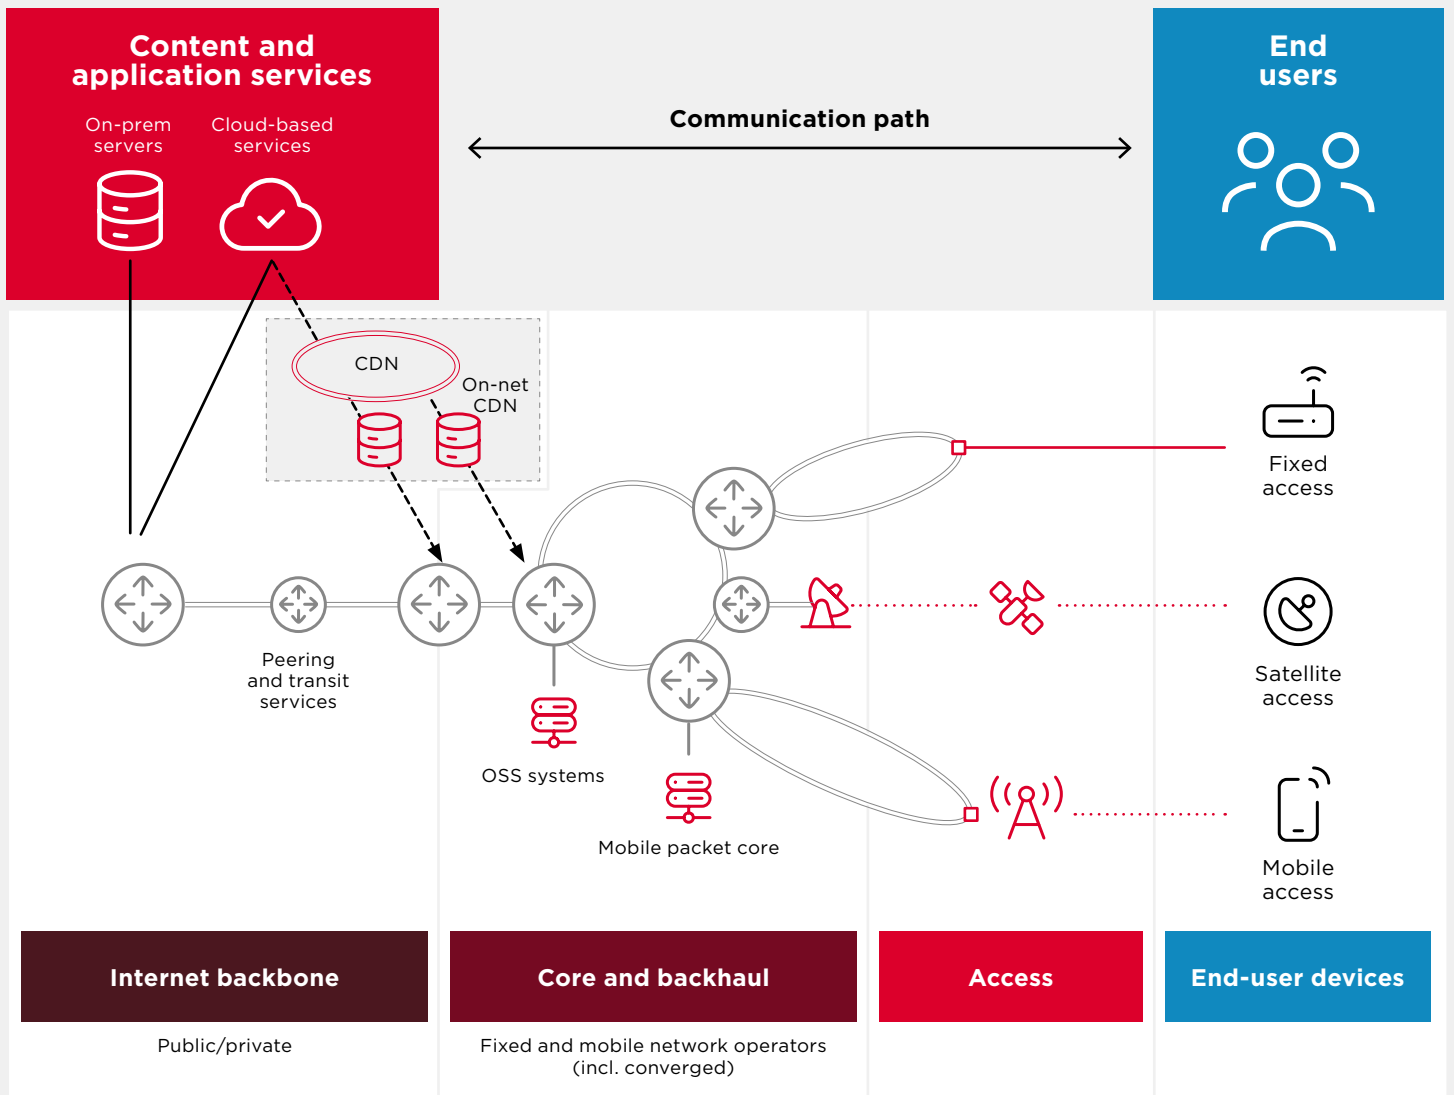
Content and application services

On-prem servers

Cloud-based services

Communication path

End users

CDN

On-net CDN

Fixed access

Satellite access

Mobile access

Peering and transit services

OSS systems

Mobile packet core

Internet backbone

Public/private

Core and backhaul

Fixed and mobile network operators (incl. converged)

Access

End-user devices